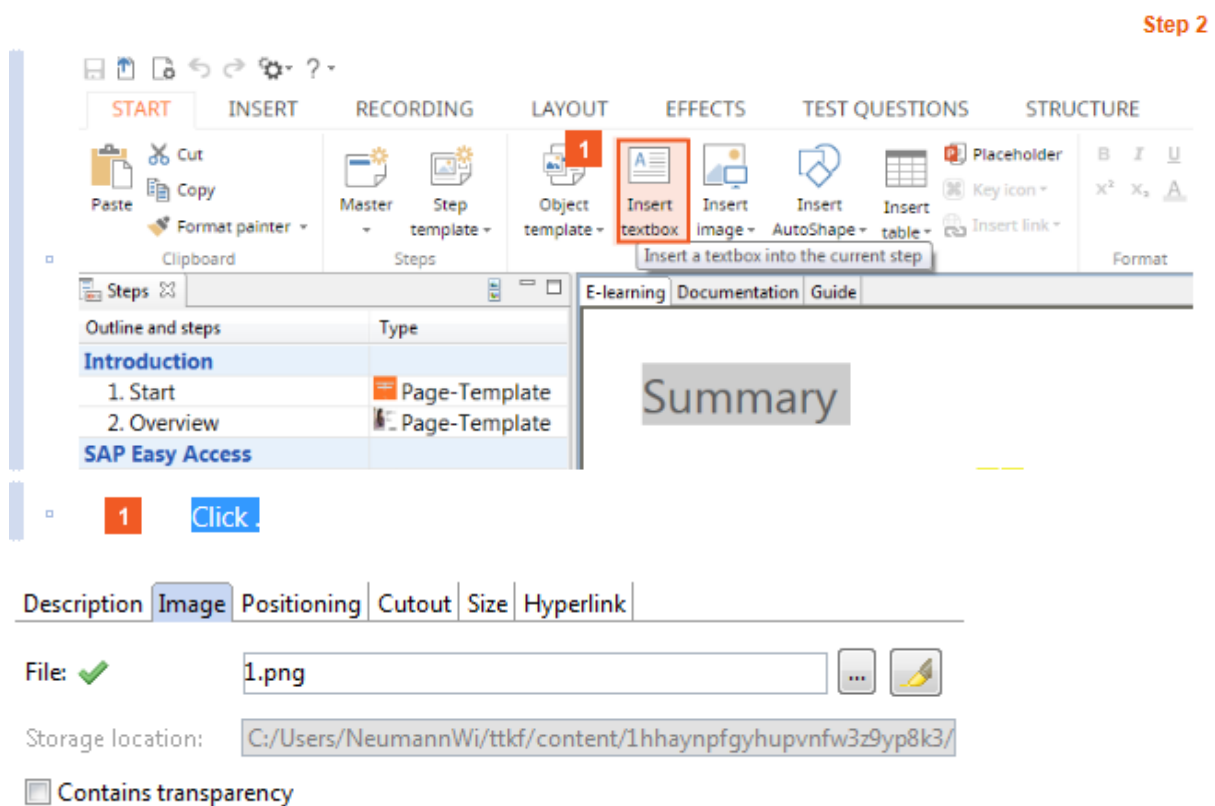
Step 2

START INSERT RECORDING LAYOUT EFFECTS TEST QUESTIONS STRUCTURE

Paste
Cut
Copy
Format painter
Clipboard

Master
Step template
Steps

Object template
1
Insert textbox
Insert image
Insert AutoShape
Insert table
Placeholder
Key icon
Insert link
Format

Insert a textbox into the current step

Steps

| Outline and steps | Type |
|---|---|
| Introduction | |
| 1. Start | Page-Template |
| 2. Overview | Page-Template |
| SAP Easy Access | |

E-learning Documentation Guide

Summary

1 Click .

Description Image Positioning Cutout Size Hyperlink

File: 1.png ...

Storage location: C:/Users/NeumannWi/ttkf/content/1hhaynpfgyhupvnfw3z9yp8k3/

Contains transparency